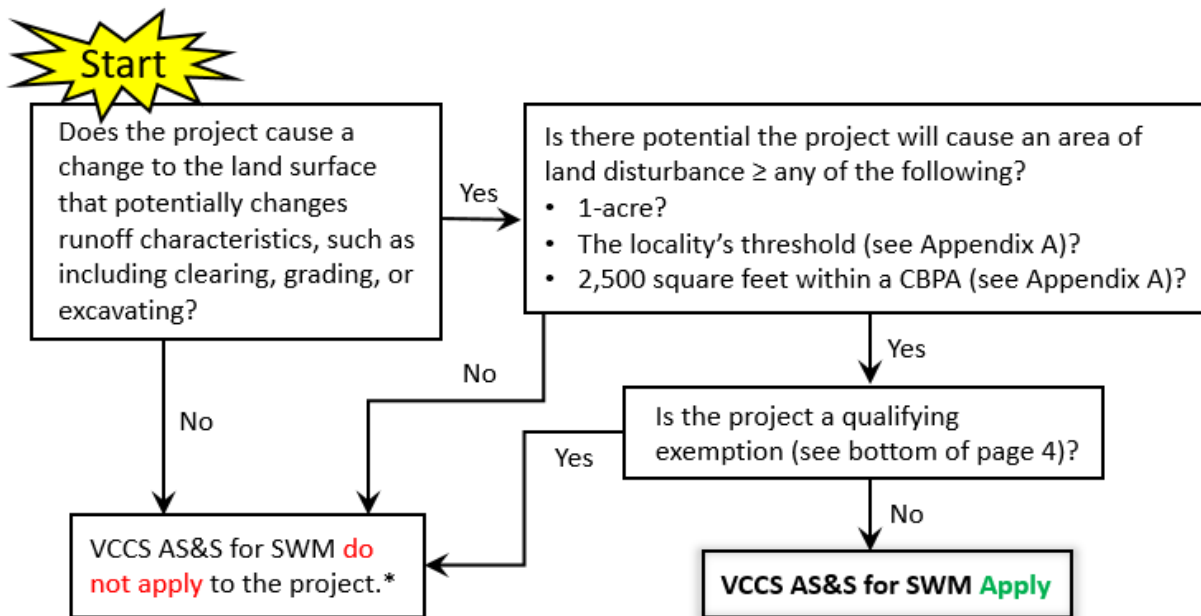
Start

Does the project cause a change to the land surface that potentially changes runoff characteristics, such as including clearing, grading, or excavating?

Yes

Is there potential the project will cause an area of land disturbance ≥ any of the following?
• 1-acre?
• The locality's threshold (see Appendix A)?
• 2,500 square feet within a CBPA (see Appendix A)?

No

No

Yes

Is the project a qualifying exemption (see bottom of page 4)?

Yes

No

VCCS AS&S for SWM do not apply to the project.*

VCCS AS&S for SWM Apply